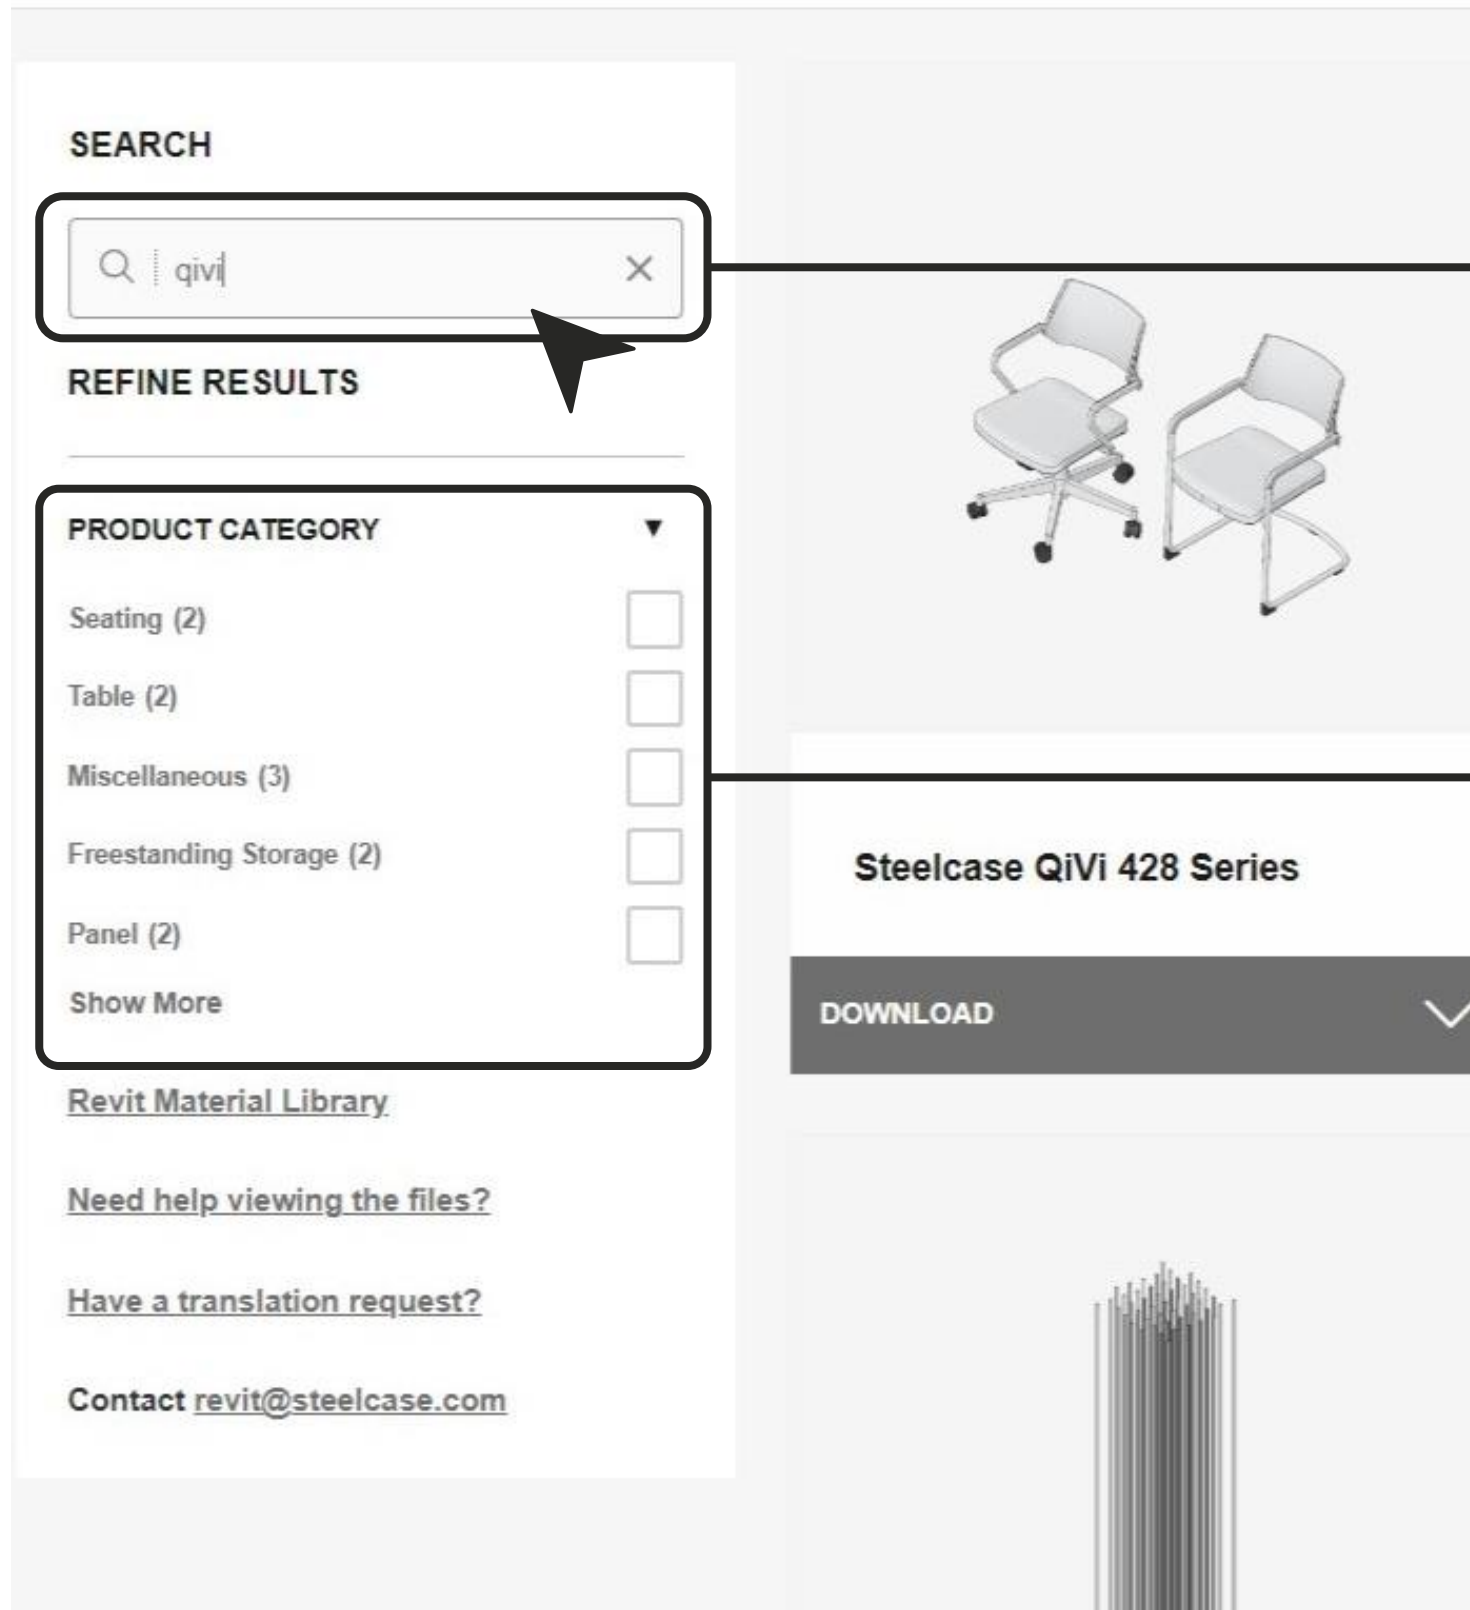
SEARCH

qivi

REFINE RESULTS

PRODUCT CATEGORY

Seating (2)

Table (2)

Miscellaneous (3)

Freestanding Storage (2)

Panel (2)

Show More

Revit Material Library

Need help viewing the files?

Have a translation request?

Contact revit@steelcase.com

Steelcase QiVi 428 Series

DOWNLOAD